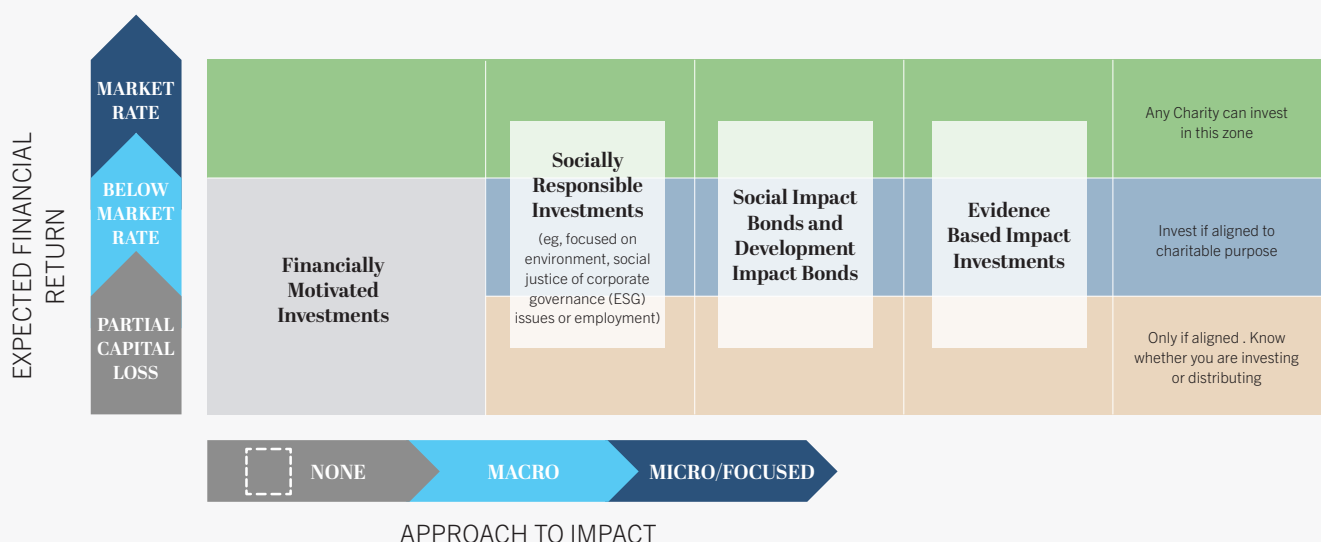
EXPECTED FINANCIAL RETURN

MARKET RATE

BELOW MARKET RATE

PARTIAL CAPITAL LOSS

Financially Motivated Investments

Socially Responsible Investments

(eg, focused on environment, social justice of corporate governance (ESG) issues or employment)

Social Impact Bonds and Development Impact Bonds

Evidence Based Impact Investments

Any Charity can invest in this zone

Invest if aligned to charitable purpose

Only if aligned . Know whether you are investing or distributing

NONE

MACRO

MICRO/FOCUSED

APPROACH TO IMPACT